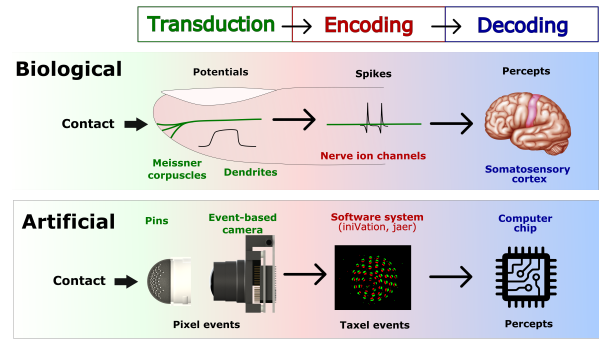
Transduction → Encoding → Decoding

Biological

Potentials

Spikes

Percepts

Contact

Meissner corpuscles

Dendrites

Nerve ion channels

Somatosensory cortex

Artificial

Pins

Event-based camera

Software system (iniVation, jaer)

Computer chip

Contact

Pixel events

Taxel events

Percepts